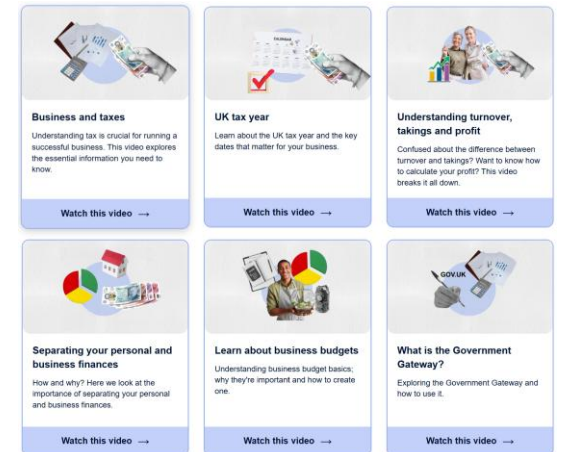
Business and taxes

Understanding tax is crucial for running a successful business. This video explores the essential information you need to know.

Watch this video →

CALENDAR

UK tax year

Learn about the UK tax year and the key dates that matter for your business.

Watch this video →

Understanding turnover, takings and profit

Confused about the difference between turnover and takings? Want to know how to calculate your profit? This video breaks it all down.

Watch this video →

Separating your personal and business finances

How and why? Here we look at the importance of separating your personal and business finances.

Watch this video →

Learn about business budgets

Understanding business budget basics; why they're important and how to create one.

Watch this video →

GOV.UK

What is the Government Gateway?

Exploring the Government Gateway and how to use it.

Watch this video →